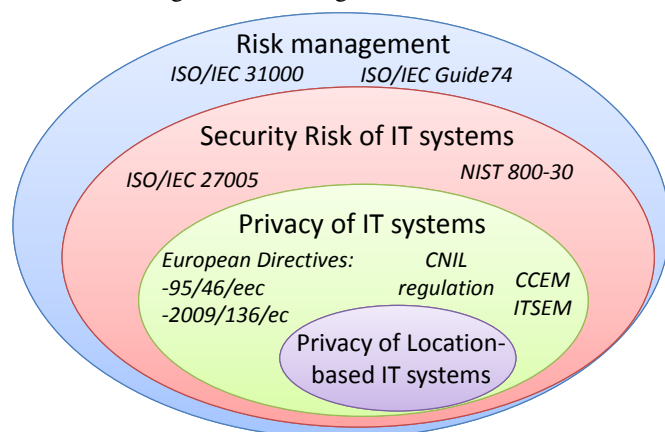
Risk management
ISO/IEC 31000 ISO/IEC Guide74

Security Risk of IT systems
ISO/IEC 27005 NIST 800-30

Privacy of IT systems
European Directives:
-95/46/eec
-2009/136/ec
CNIL regulation
CCEM
ITSEM

Privacy of Location-based IT systems